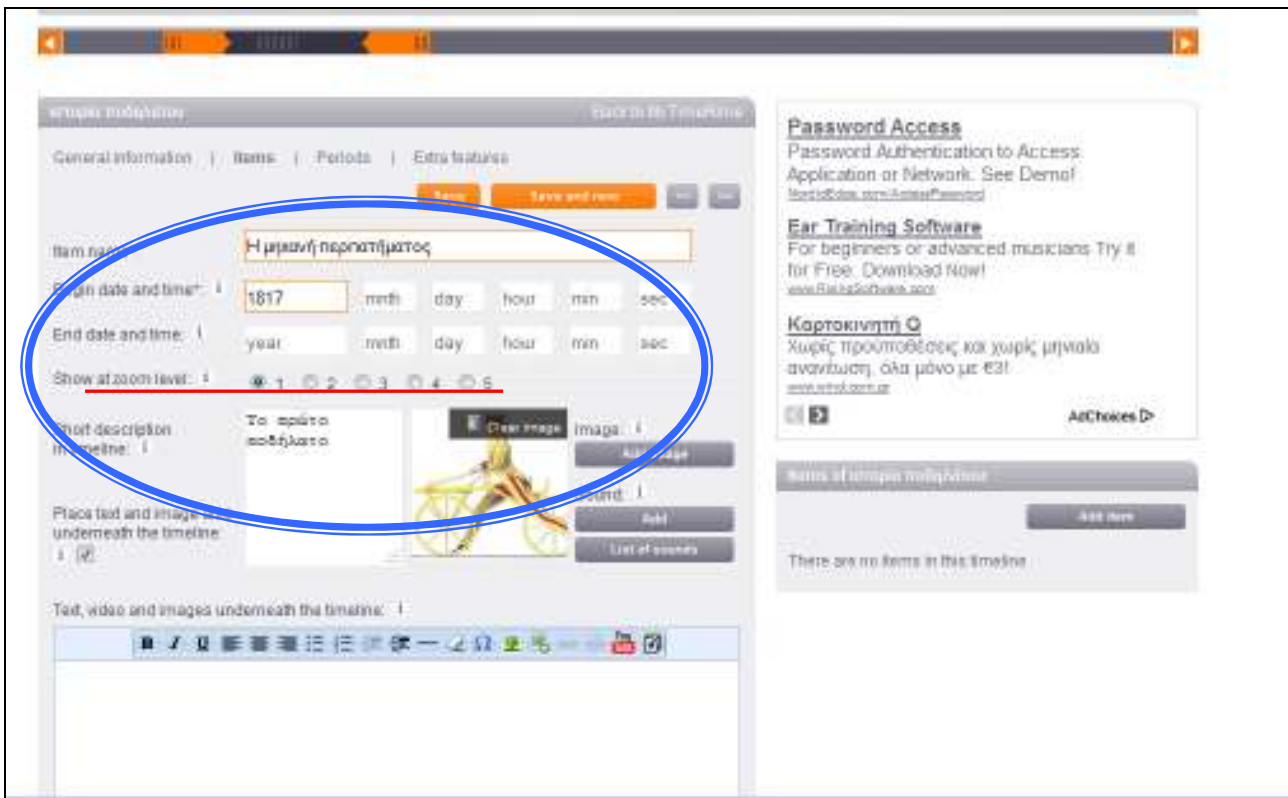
ιστορια ποδηλάτου

Back to the Timeline

General information | Items | Periods | Extra features

Save

Save and new

Item name

Η μηχανή περπατήματος

Begin date and time*: i

1817

mnth

day

hour

min

sec

End date and time: i

year

mnth

day

hour

min

sec

Show at zoom level: i

1 2 3 4 5

Short description in timeline: i

Το πρώτο ποδήλατο

Clear image

Image: i

Add image

Sound: i

Add

List of sounds

Place text and image also underneath the timeline

Text, video and images underneath the timeline: i

Password Access

Password Authentication to Access Application or Network. See Demo!

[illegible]

Ear Training Software

For beginners or advanced musicians Try it for Free. Download Now!

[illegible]

Καρτοκινητή Q

Χωρίς προϋποθέσεις και χωρίς μηνιαίο ανανέωση, όλα μόνο με €3!

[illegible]

AdChoices

Items of ιστορια ποδηλάτου

Add item

There are no items in this timeline